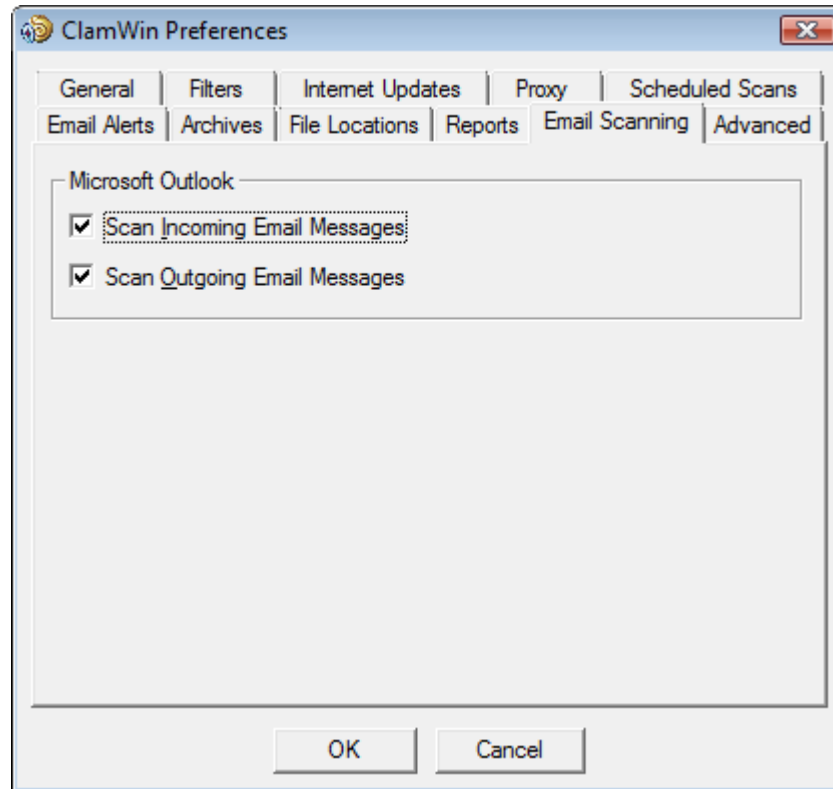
ClamWin Preferences

General | Filters | Internet Updates | Proxy | Scheduled Scans

Email Alerts | Archives | File Locations | Reports | Email Scanning | Advanced

Microsoft Outlook

☑ Scan Incoming Email Messages

☑ Scan Outgoing Email Messages

OK

Cancel